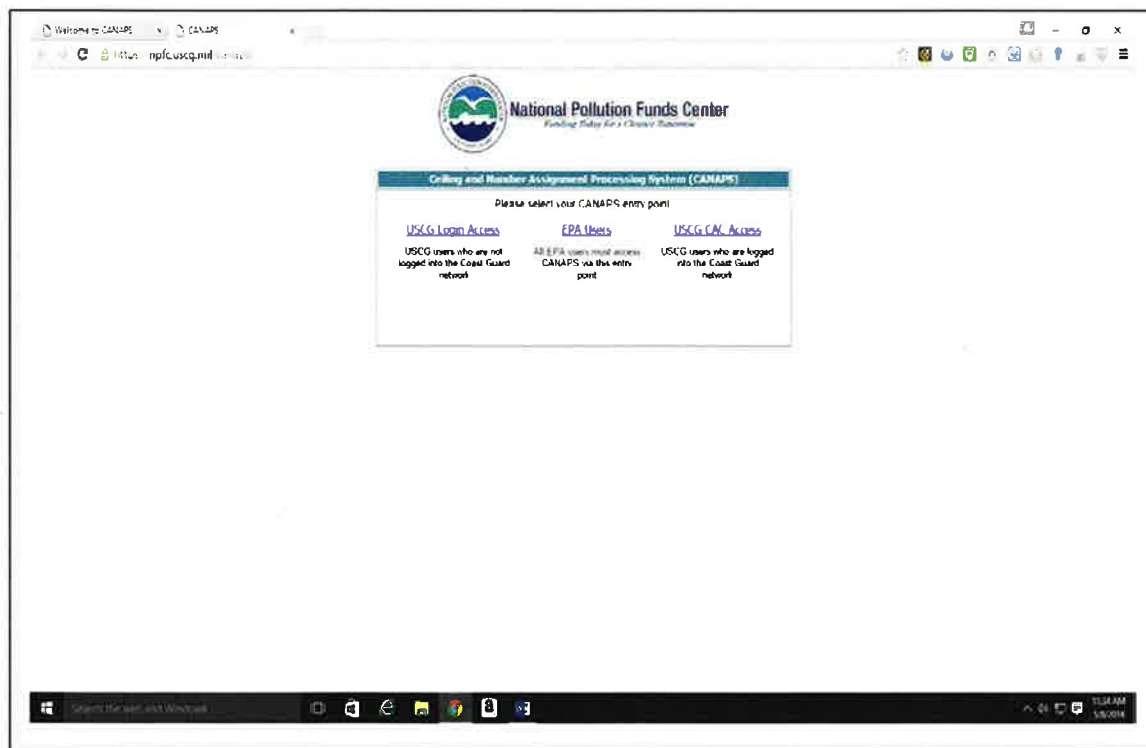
Welcome to CANAPS × CANAPS ×

https://npfc.uscg.mil/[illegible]

National Pollution Funds Center
Funding Today for a Cleaner Tomorrow

Ceiling and Number Assignment Processing System (CANAPS)

Please select your CANAPS entry point

USCG Login Access
USCG users who are not logged into the Coast Guard network

EPA Users
All EPA users must access CANAPS via this entry point

USCG CAC Access
USCG users who are logged into the Coast Guard network

Search the web and Windows

11:34 AM
5/6/2016